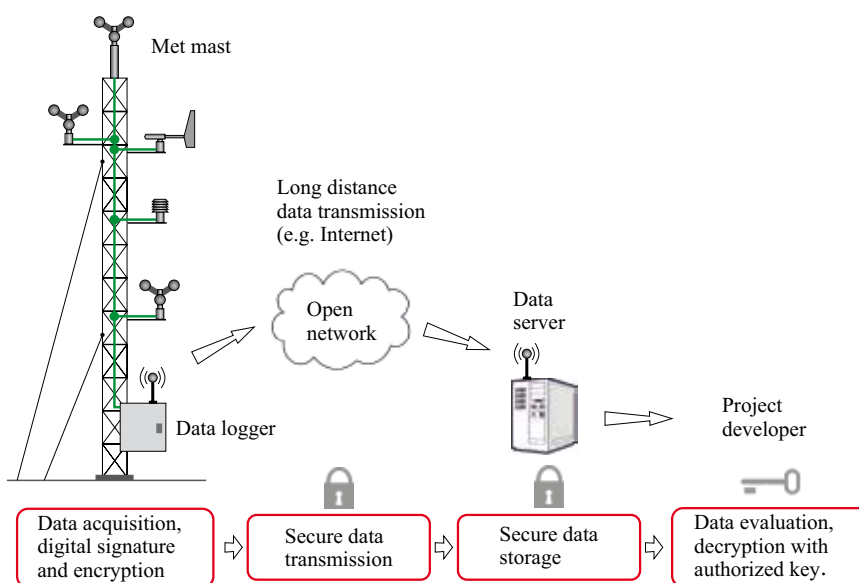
Met mast

Long distance data transmission (e.g. Internet)

Open network

Data server

Data logger

Project developer

Data acquisition, digital signature and encryption

Secure data transmission

Secure data storage

Data evaluation, decryption with authorized key.